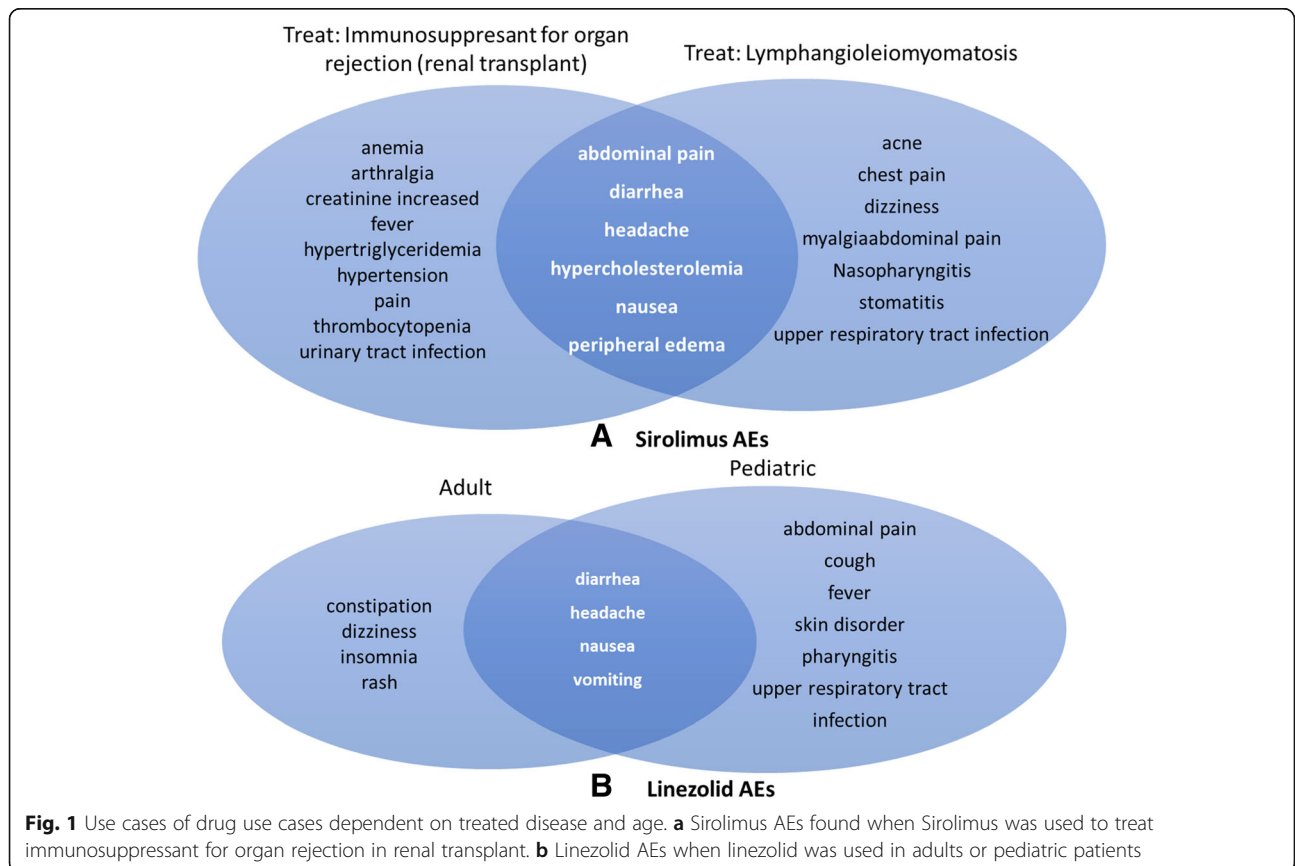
Treat: Immunosuppresant for organ rejection (renal transplant)

Treat: Lymphangioleiomyomatosis

anemia
arthralgia
creatinine increased
fever
hypertriglyceridemia
hypertension
pain
thrombocytopenia
urinary tract infection

abdominal pain
diarrhea
headache
hypercholesterolemia
nausea
peripheral edema

acne
chest pain
dizziness
myalgiaabdominal pain
Nasopharyngitis
stomatitis
upper respiratory tract infection

A Sirolimus AEs

Adult

Pediatric

constipation
dizziness
insomnia
rash

diarrhea
headache
nausea
vomiting

abdominal pain
cough
fever
skin disorder
pharyngitis
upper respiratory tract infection

B Linezolid AEs

**Fig. 1** Use cases of drug use cases dependent on treated disease and age. **a** Sirolimus AEs found when Sirolimus was used to treat immunosuppressant for organ rejection in renal transplant. **b** Linezolid AEs when linezolid was used in adults or pediatric patients